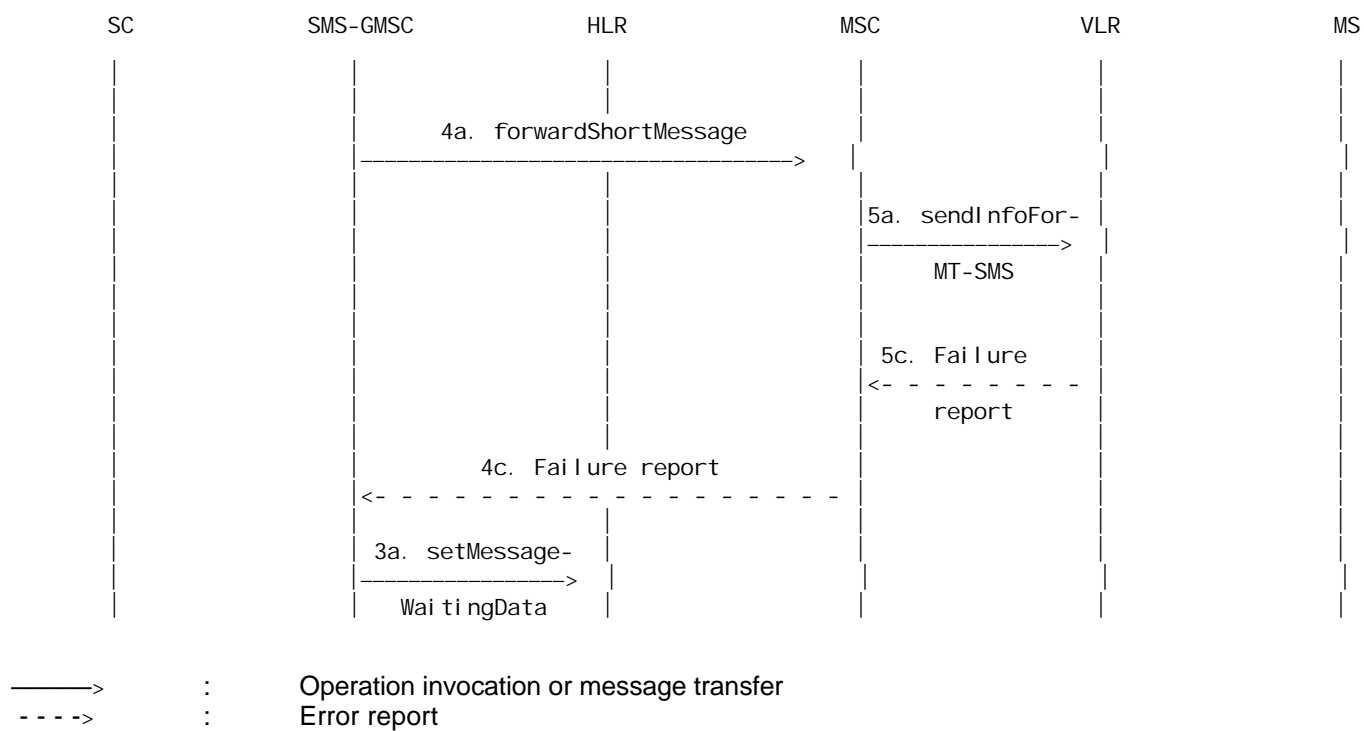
SC SMS-GMSC HLR MSC VLR MS

4a. forwardShortMessage

5a. sendInfoFor-
MT-SMS

5c. Failure
report

4c. Failure report

3a. setMessage-
WaitingData

——> : Operation invocation or message transfer
- - - -> : Error report